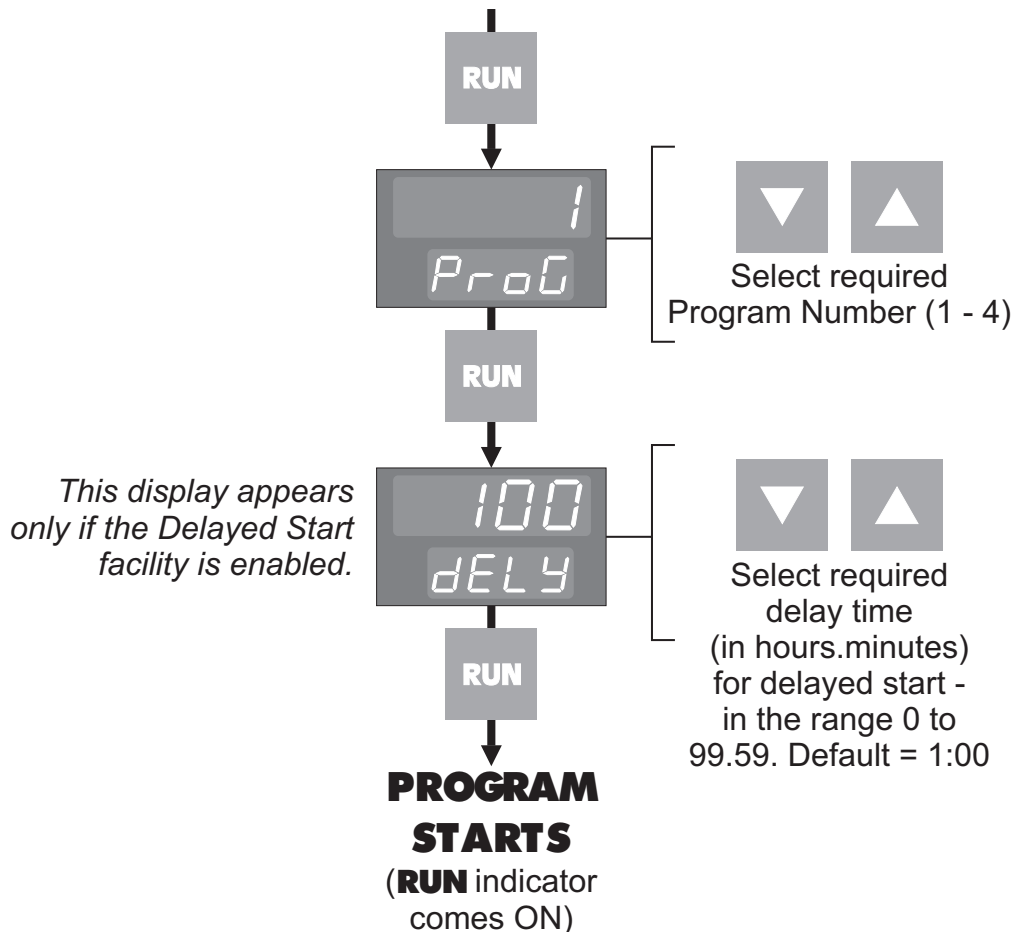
RUN

1
ProG

Select required Program Number (1 - 4)

RUN

This display appears only if the Delayed Start facility is enabled.

100
dELY

Select required delay time (in hours.minutes) for delayed start - in the range 0 to 99.59. Default = 1:00

RUN

PROGRAM STARTS
(RUN indicator comes ON)